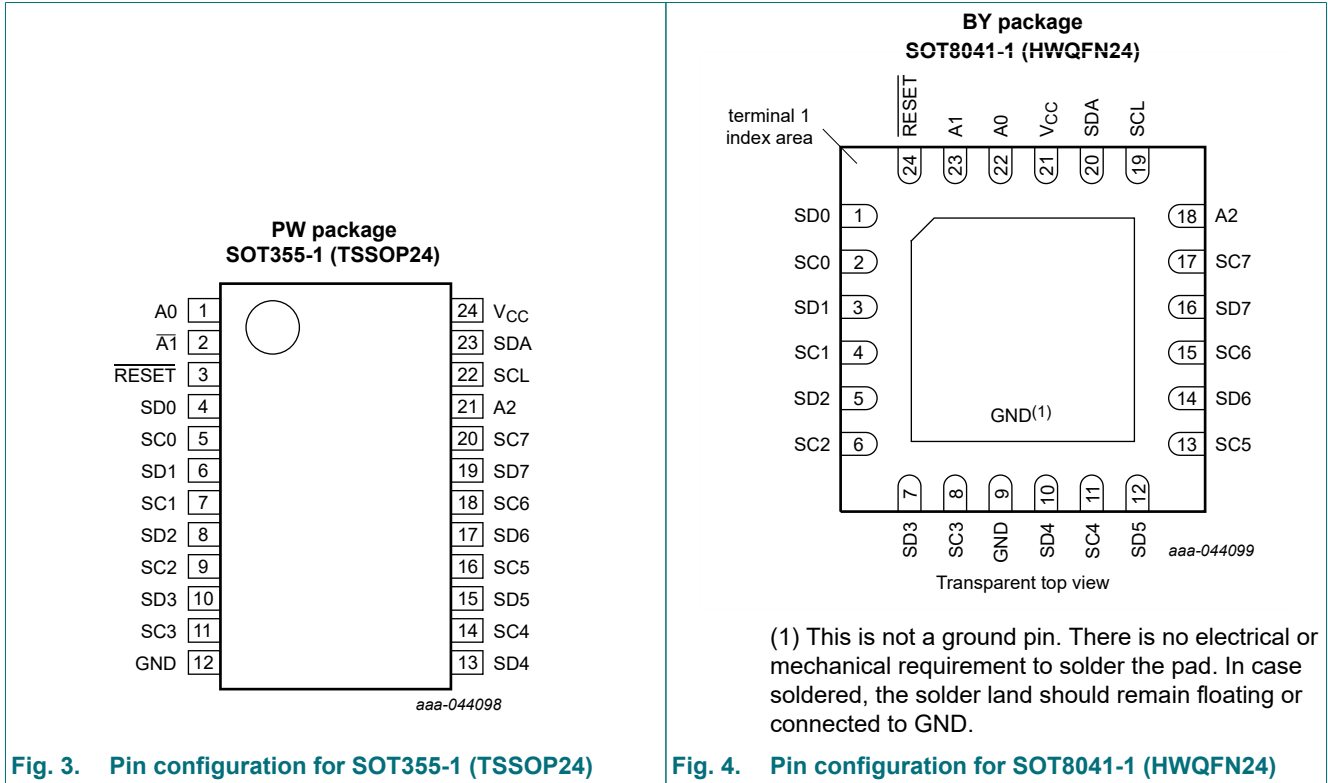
PW package
SOT355-1 (TSSOP24)

A0 1
$\overline{A1}$ 2
$\overline{RESET}$ 3
SD0 4
SC0 5
SD1 6
SC1 7
SD2 8
SC2 9
SD3 10
SC3 11
GND 12

24 $V_{CC}$
23 SDA
22 SCL
21 A2
20 SC7
19 SD7
18 SC6
17 SD6
16 SC5
15 SD5
14 SC4
13 SD4

aaa-044098

Fig. 3. Pin configuration for SOT355-1 (TSSOP24)

BY package
SOT8041-1 (HWQFN24)

terminal 1 index area

$\overline{RESET}$ 24
A1 23
A0 22
$V_{CC}$ 21
SDA 20
SCL 19

SD0 1
SC0 2
SD1 3
SC1 4
SD2 5
SC2 6

18 A2
17 SC7
16 SD7
15 SC6
14 SD6
13 SC5

GND(1)

7 SD3
8 SC3
9 GND
10 SD4
11 SC4
12 SD5

aaa-044099

Transparent top view

(1) This is not a ground pin. There is no electrical or mechanical requirement to solder the pad. In case soldered, the solder land should remain floating or connected to GND.

Fig. 4. Pin configuration for SOT8041-1 (HWQFN24)